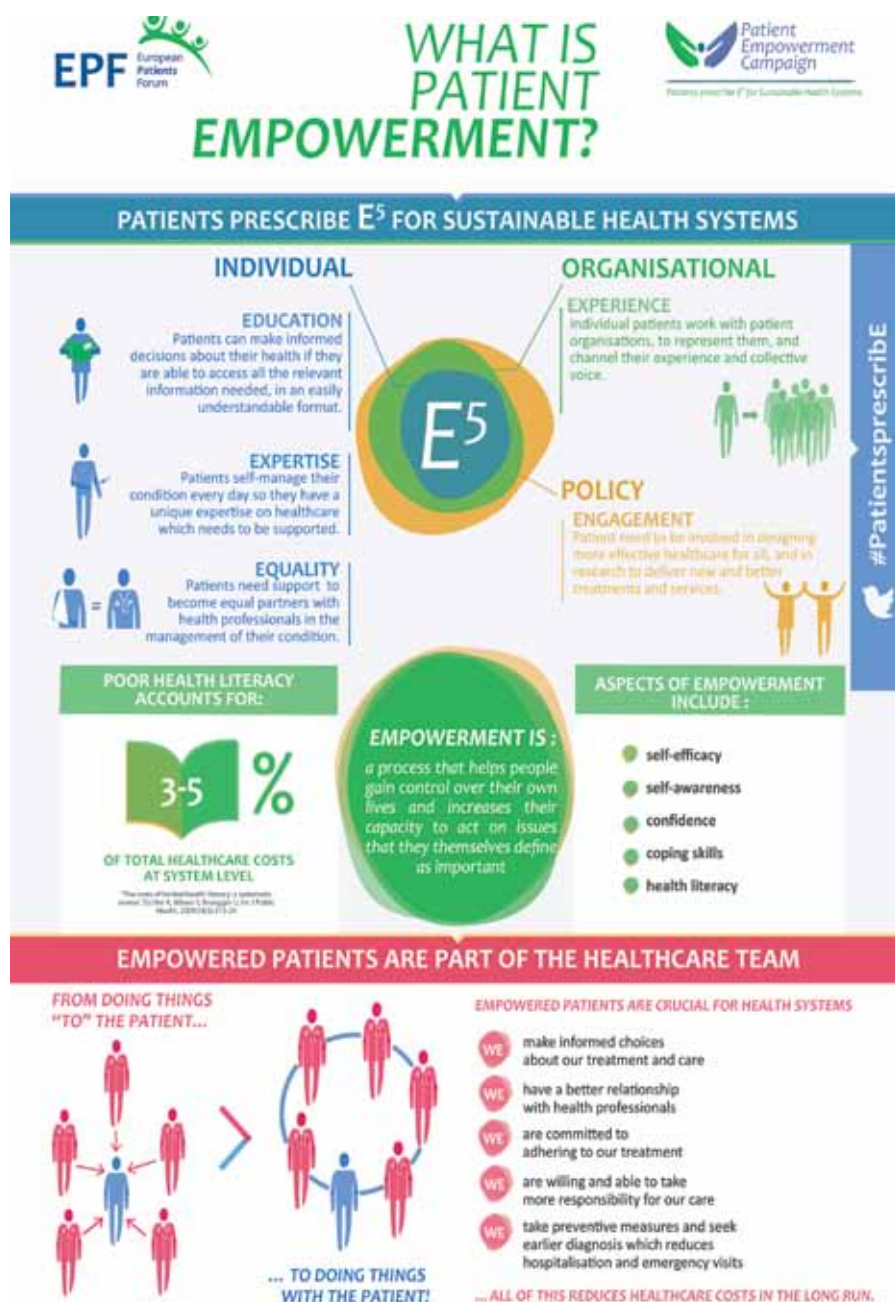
EPF European Patients Forum

WHAT IS PATIENT EMPOWERMENT?

Patient Empowerment Campaign

Patients prescribe E$^5$ for Sustainable Health Systems

PATIENTS PRESCRIBE E$^5$ FOR SUSTAINABLE HEALTH SYSTEMS

INDIVIDUAL

EDUCATION
Patients can make informed decisions about their health if they are able to access all the relevant information needed, in an easily understandable format.

EXPERTISE
Patients self-manage their condition every day so they have a unique expertise on healthcare which needs to be supported.

EQUALITY
Patients need support to become equal partners with health professionals in the management of their condition.

E$^5$

ORGANISATIONAL

EXPERIENCE
Individual patients work with patient organisations, to represent them, and channel their experience and collective voice.

POLICY

ENGAGEMENT
Patient need to be involved in designing more effective healthcare for all, and in research to deliver new and better treatments and services.

#Patientsprescribe

POOR HEALTH LITERACY ACCOUNTS FOR:

3-5 %

OF TOTAL HEALTHCARE COSTS AT SYSTEM LEVEL

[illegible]

EMPOWERMENT IS :
a process that helps people gain control over their own lives and increases their capacity to act on issues that they themselves define as important

ASPECTS OF EMPOWERMENT INCLUDE :
self-efficacy
self-awareness
confidence
coping skills
health literacy

EMPOWERED PATIENTS ARE PART OF THE HEALTHCARE TEAM

FROM DOING THINGS "TO" THE PATIENT...

... TO DOING THINGS WITH THE PATIENT!

EMPOWERED PATIENTS ARE CRUCIAL FOR HEALTH SYSTEMS

WE make informed choices about our treatment and care

WE have a better relationship with health professionals

WE are committed to adhering to our treatment

WE are willing and able to take more responsibility for our care

WE take preventive measures and seek earlier diagnosis which reduces hospitalisation and emergency visits

... ALL OF THIS REDUCES HEALTHCARE COSTS IN THE LONG RUN.